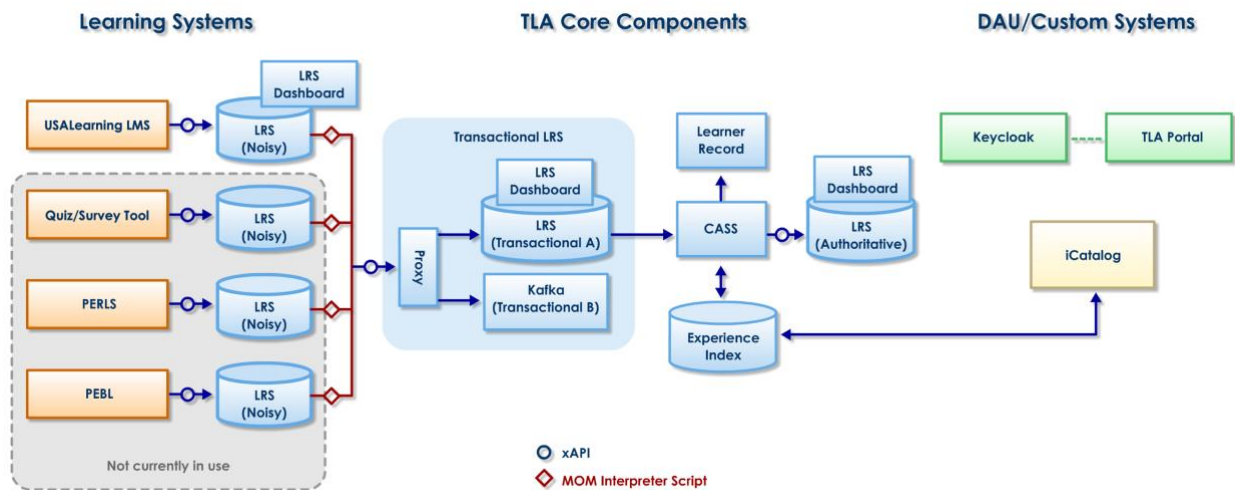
Learning Systems

TLA Core Components

DAU/Custom Systems

LRS Dashboard

USALearning LMS

LRS (Noisy)

Quiz/Survey Tool

LRS (Noisy)

PERLS

LRS (Noisy)

PEBL

LRS (Noisy)

Not currently in use

Transactional LRS

LRS Dashboard

LRS (Transactional A)

Proxy

Kafka (Transactional B)

Learner Record

CASS

LRS Dashboard

LRS (Authoritative)

Experience Index

Keycloak

TLA Portal

iCatalog

xAPI

MOM Interpreter Script